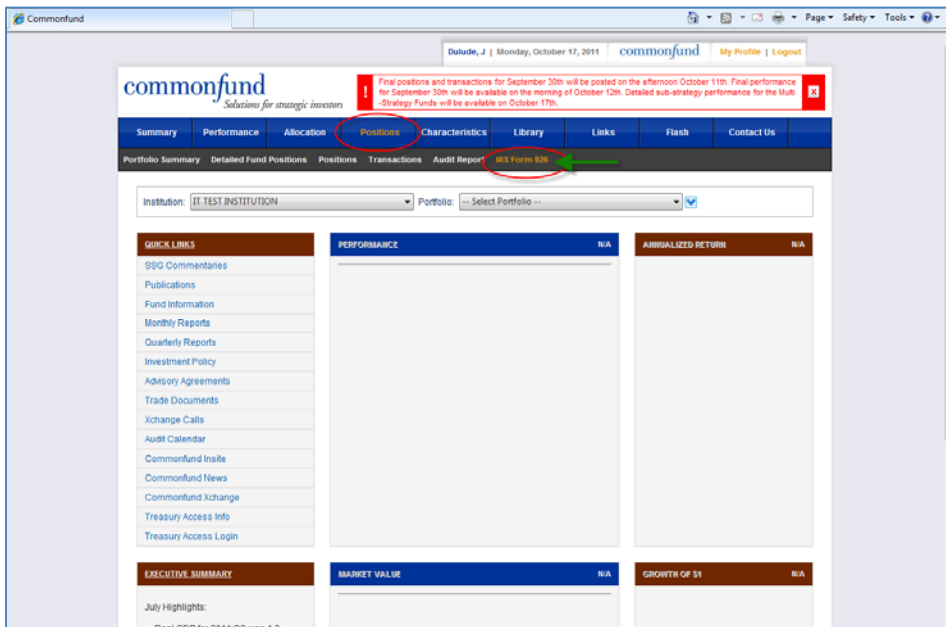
Commonfund

Page ▾ Safety ▾ Tools ▾

Dulude, J | Monday, October 17, 2011 commonfund My Profile | Logout

commonfund
Solutions for strategic investors

! Final positions and transactions for September 30th will be posted on the afternoon October 11th. Final performance for September 30th will be available on the morning of October 12th. Detailed sub-strategy performance for the Multi-Strategy Funds will be available on October 17th.

X

Summary | Performance | Allocation | Positions | Characteristics | Library | Links | Flash | Contact Us

Portfolio Summary | Detailed Fund Positions | Positions | Transactions | Audit Report | IRS Form 926

Institution: IT TEST INSTITUTION Portfolio: -- Select Portfolio --

QUICK LINKS
SSG Commentaries
Publications
Fund Information
Monthly Reports
Quarterly Reports
Investment Policy
Advisory Agreements
Trade Documents
Xchange Calls
Audit Calendar
Commonfund Insite
Commonfund News
Commonfund Xchange
Treasury Access Info
Treasury Access Login

PERFORMANCE N/A

ANNUALIZED RETURN N/A

EXECUTIVE SUMMARY
July Highlights:
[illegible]

MARKET VALUE N/A

GROWTH OF $1 N/A